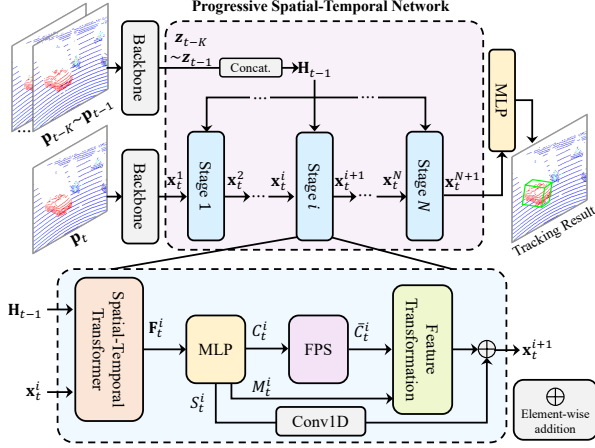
Progressive Spatial-Temporal Network

$\mathbf{p}_{t-K}$~$\mathbf{p}_{t-1}$

Backbone

$\mathbf{z}_{t-K}$ ~$\mathbf{z}_{t-1}$

Concat.

$\mathbf{H}_{t-1}$

MLP

$\mathbf{p}_t$

Backbone

$\mathbf{x}_t^1$

Stage 1

$\mathbf{x}_t^2$

$\mathbf{x}_t^i$

Stage $i$

$\mathbf{x}_t^{i+1}$

$\mathbf{x}_t^N$

Stage $N$

$\mathbf{x}_t^{N+1}$

Tracking Result

$\mathbf{H}_{t-1}$

Spatial-Temporal Transformer

$\mathbf{F}_t^i$

$\mathbf{x}_t^i$

MLP

$C_t^i$

FPS

$\bar{C}_t^i$

Feature Transformation

$\mathbf{x}_t^{i+1}$

$M_t^i$

$S_t^i$

Conv1D

$\oplus$ Element-wise addition